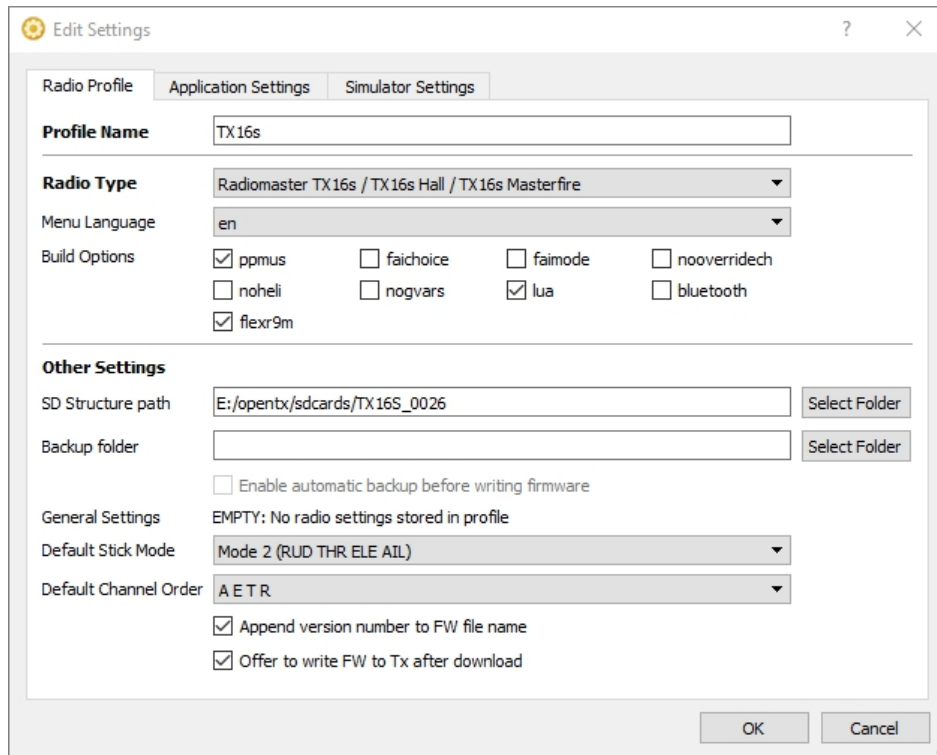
Edit Settings

?

Radio Profile | Application Settings | Simulator Settings

Profile Name TX16s

Radio Type Radiomaster TX16s / TX16s Hall / TX16s Masterfire

Menu Language en

Build Options
ppmus faichoice faimode nooverridech
noheli nogvars lua bluetooth
flexr9m

Other Settings

SD Structure path E:/opentx/sdcards/TX16S_0026 Select Folder

Backup folder Select Folder

Enable automatic backup before writing firmware

General Settings EMPTY: No radio settings stored in profile

Default Stick Mode Mode 2 (RUD THR ELE AIL)

Default Channel Order A E T R

Append version number to FW file name

Offer to write FW to Tx after download

OK Cancel